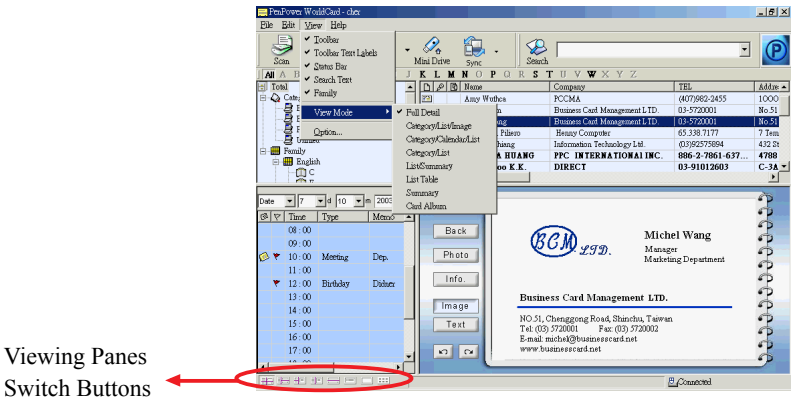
PenPower WorldCard - chex

File Edit View Help

Scan

✔ Toolbar
✔ Toolbar Text Labels
✔ Status Bar
✔ Search Text
✔ Family

View Mode
Option...

✔ Full Detail
Category/List/Image
Category/Calendar/List
Category/List
List/Summary
List Table
Summary
Card Album

Mini Drive
Sync
Search

All A B

J K L M N O P Q R S T U V W X Y Z

Total
Family
English

| Name | Company | TEL | Addre |
|---|---|---|---|
| Amy Wuthca | PCCMA | (407)982-2455 | 1000 |
| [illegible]n | Business Card Management LTD. | 03-5720001 | No.51 |
| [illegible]ang | Business Card Management LTD. | 03-5720001 | No.51 |
| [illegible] Pileso | Henny Computer | 65.338.7177 | 7 Tem |
| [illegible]huang | Information Technology Ltd. | (03)92575894 | 432 St |
| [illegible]A HUANG | PPC INTERNATIONAL INC. | 886-2-7861-637... | 4788 |
| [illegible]oo K.K. | DIRECT | 03-91012603 | C-3A |

Date 7 d 10 m 2003

| Time | Type | Memo |
|---|---|---|
| 08 : 00 | | |
| 09 : 00 | | |
| 10 : 00 | Meeting | Dep. |
| 11 : 00 | | |
| 12 : 00 | Birthday | Didner |
| 13 : 00 | | |
| 14 : 00 | | |
| 15 : 00 | | |
| 16 : 00 | | |
| 17 : 00 | | |

Back
Photo
Info.
Image
Text

BCM LTD.
Michel Wang
Manager
Marketing Department

Business Card Management LTD.
NO.51, Chenggong Road, Shinchu, Taiwan
Tel: (03) 5720001 Fax: (03) 5720002
E-mail: michel@businesscard.net
www.businesscard.net

Connected

Viewing Panes
Switch Buttons